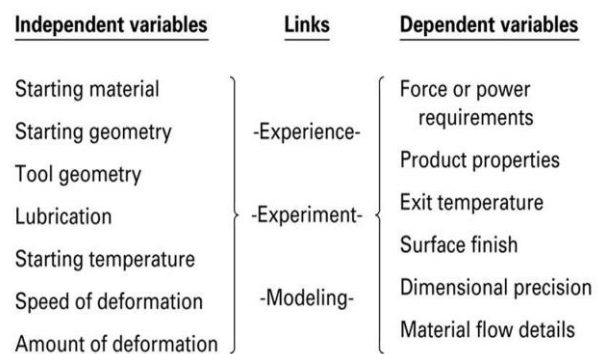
Independent variables

Starting material
Starting geometry
Tool geometry
Lubrication
Starting temperature
Speed of deformation
Amount of deformation

Links

-Experience-
-Experiment-
-Modeling-

Dependent variables

Force or power requirements
Product properties
Exit temperature
Surface finish
Dimensional precision
Material flow details